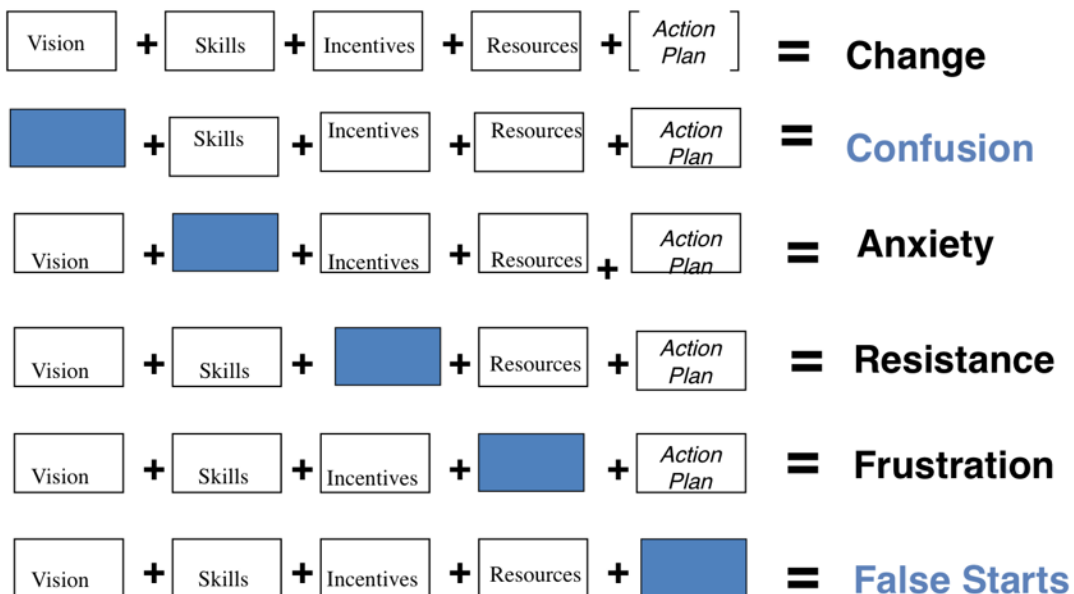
Vision + Skills + Incentives + Resources + Action Plan = Change

+ Skills + Incentives + Resources + Action Plan = Confusion

Vision + + Incentives + Resources + Action Plan = Anxiety

Vision + Skills + + Resources + Action Plan = Resistance

Vision + Skills + Incentives + + Action Plan = Frustration

Vision + Skills + Incentives + Resources + = False Starts